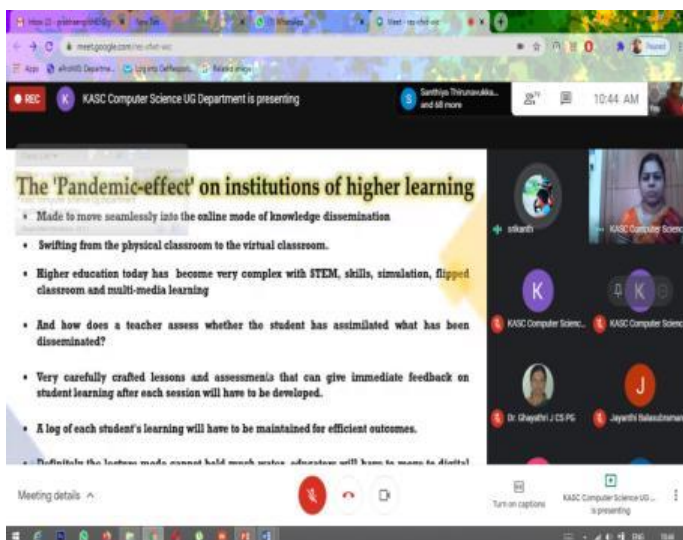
meet.google.com

REC K KASC Computer Science UG Department is presenting

Santhiya Thirunavukka... and 68 more

10:44 AM

The 'Pandemic-effect' on institutions of higher learning

• Made to move seamlessly into the online mode of knowledge dissemination

• Swifting from the physical classroom to the virtual classroom.

• Higher education today has become very complex with STEM, skills, simulation, flipped classroom and multi-media learning

• And how does a teacher assess whether the student has assimilated what has been disseminated?

• Very carefully crafted lessons and assessments that can give immediate feedback on student learning after each session will have to be developed.

• A log of each student's learning will have to be maintained for efficient outcomes.

• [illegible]

srikanth

KASC Computer Science

K

K

KASC Computer Scienc...

KASC Computer Scienc

Dr Ghayathri J CS PG

J

Jayanthi Balasubraman

Meeting details ^

Turn on captions

KASC Computer Science UG ... is presenting